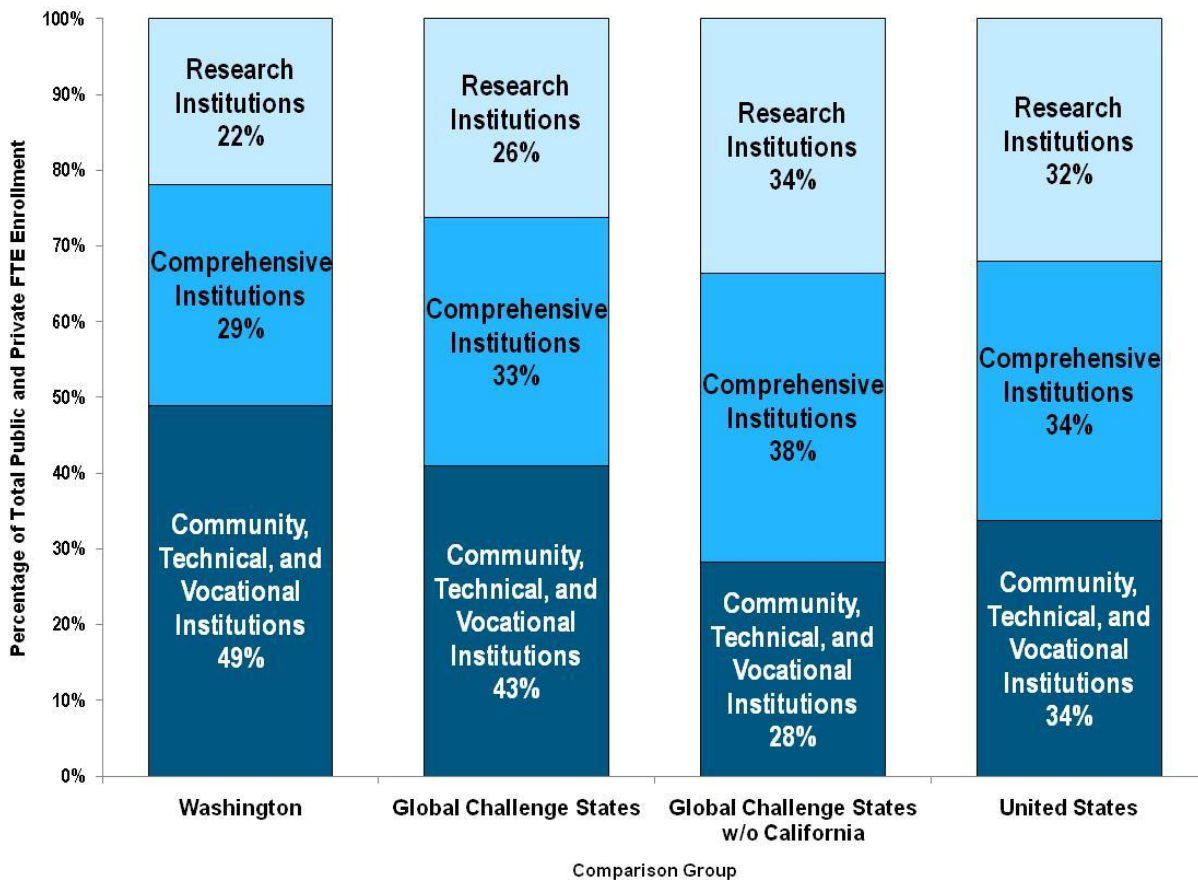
Percentage of Total Public and Private FTE Enrollment

100%
90%
80%
70%
60%
50%
40%
30%
20%
10%
0%

Research Institutions 22%
Comprehensive Institutions 29%
Community, Technical, and Vocational Institutions 49%

Research Institutions 26%
Comprehensive Institutions 33%
Community, Technical, and Vocational Institutions 43%

Research Institutions 34%
Comprehensive Institutions 38%
Community, Technical, and Vocational Institutions 28%

Research Institutions 32%
Comprehensive Institutions 34%
Community, Technical, and Vocational Institutions 34%

Washington
Global Challenge States
Global Challenge States w/o California
United States

Comparison Group